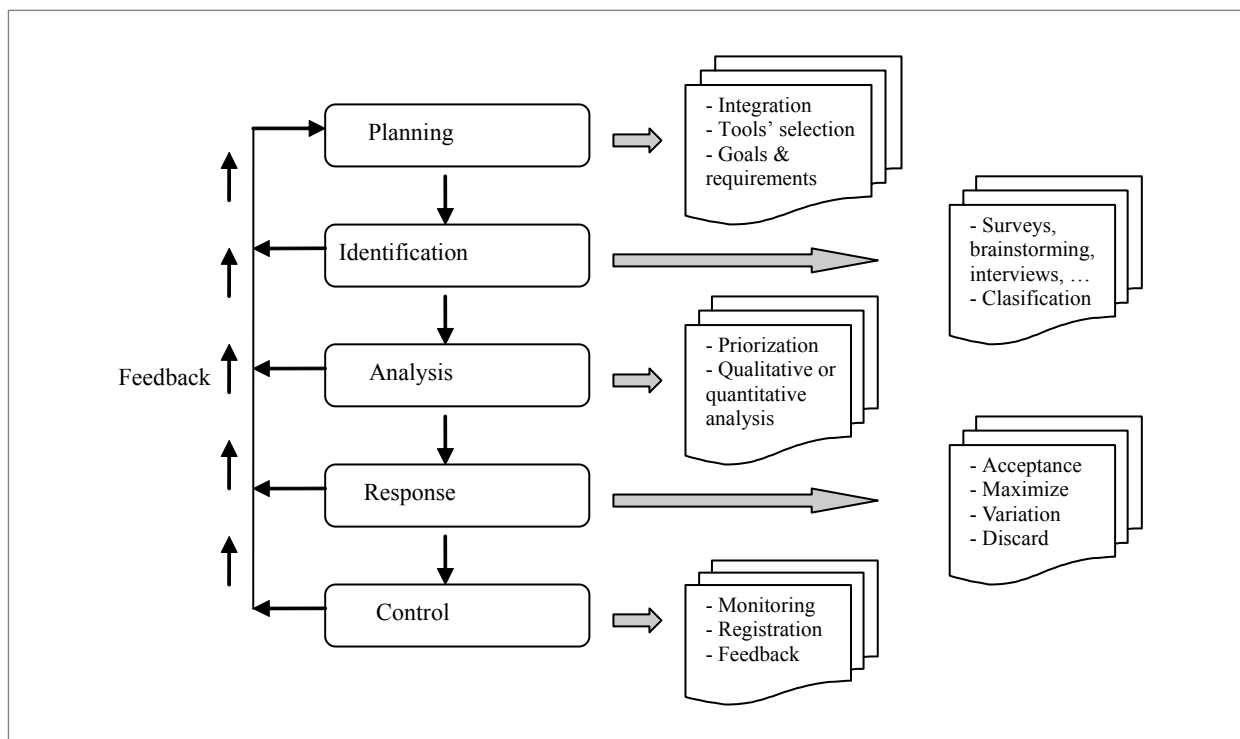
Planning

- Integration
- Tools' selection
- Goals & requirements

Identification

- Surveys, brainstorming, interviews, …
- Clasification

Feedback

Analysis

- Priorization
- Qualitative or quantitative analysis

Response

- Acceptance
- Maximize
- Variation
- Discard

Control

- Monitoring
- Registration
- Feedback